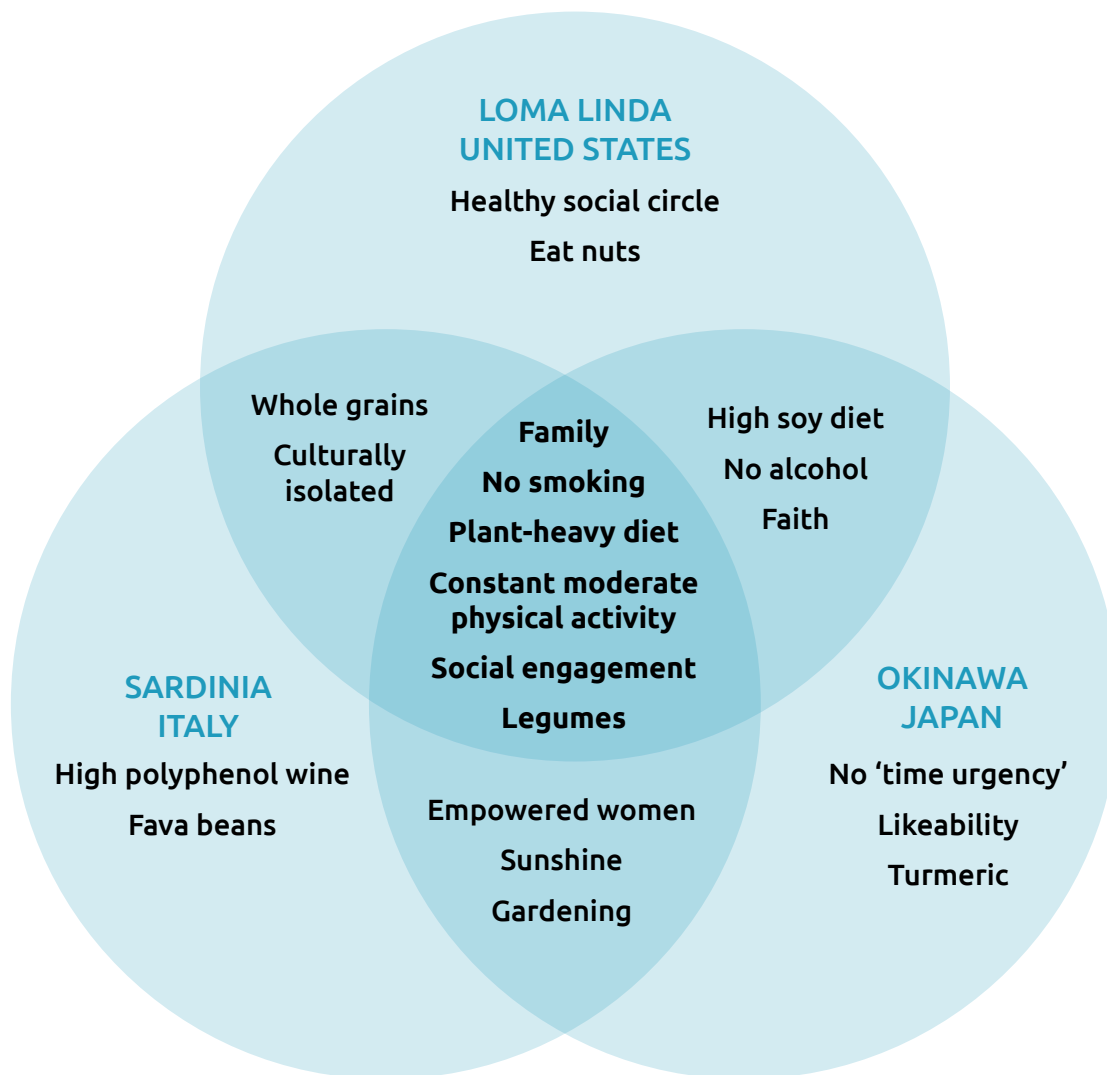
LOMA LINDA
UNITED STATES

Healthy social circle

Eat nuts

Whole grains

Culturally isolated

Family

No smoking

Plant-heavy diet

Constant moderate physical activity

Social engagement

Legumes

High soy diet

No alcohol

Faith

SARDINIA
ITALY

High polyphenol wine

Fava beans

Empowered women

Sunshine

Gardening

OKINAWA
JAPAN

No 'time urgency'

Likeability

Turmeric